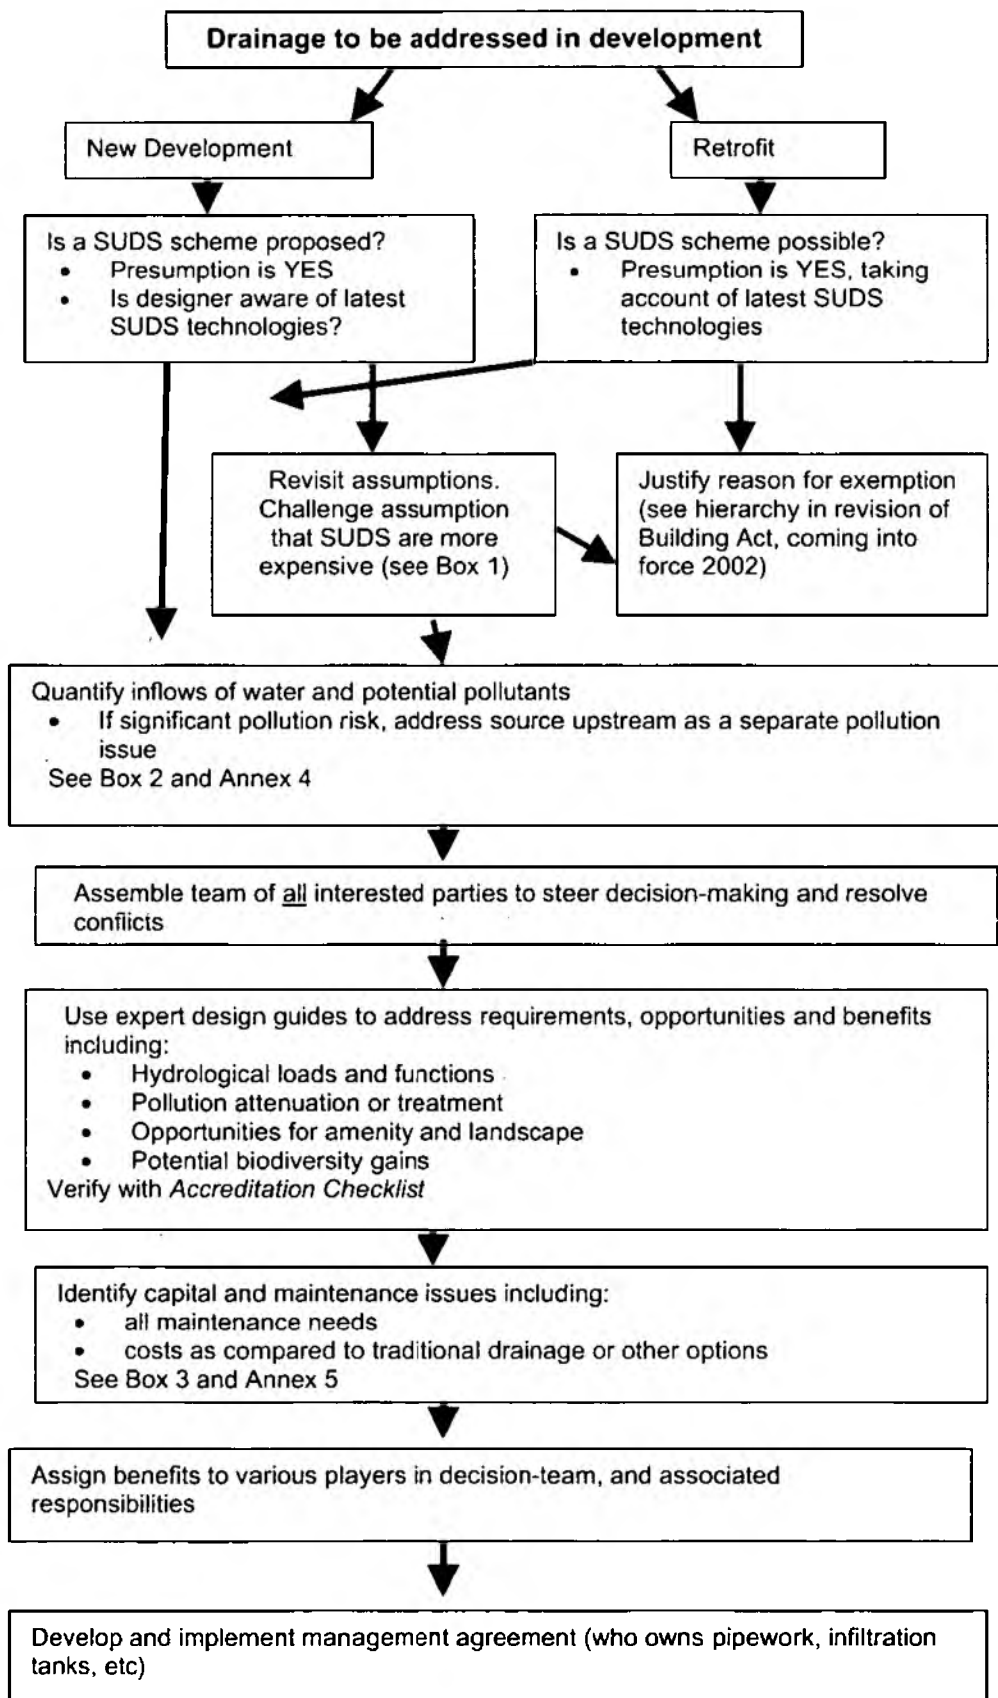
Drainage to be addressed in development

New Development

Retrofit

Is a SUDS scheme proposed?
- Presumption is YES
- Is designer aware of latest SUDS technologies?

Is a SUDS scheme possible?
- Presumption is YES, taking account of latest SUDS technologies

Revisit assumptions. Challenge assumption that SUDS are more expensive (see Box 1)

Justify reason for exemption (see hierarchy in revision of Building Act, coming into force 2002)

Quantify inflows of water and potential pollutants
- If significant pollution risk, address source upstream as a separate pollution issue

See Box 2 and Annex 4

Assemble team of all interested parties to steer decision-making and resolve conflicts

Use expert design guides to address requirements, opportunities and benefits including:
- Hydrological loads and functions
- Pollution attenuation or treatment
- Opportunities for amenity and landscape
- Potential biodiversity gains

Verify with *Accreditation Checklist*

Identify capital and maintenance issues including:
- all maintenance needs
- costs as compared to traditional drainage or other options

See Box 3 and Annex 5

Assign benefits to various players in decision-team, and associated responsibilities

Develop and implement management agreement (who owns pipework, infiltration tanks, etc)